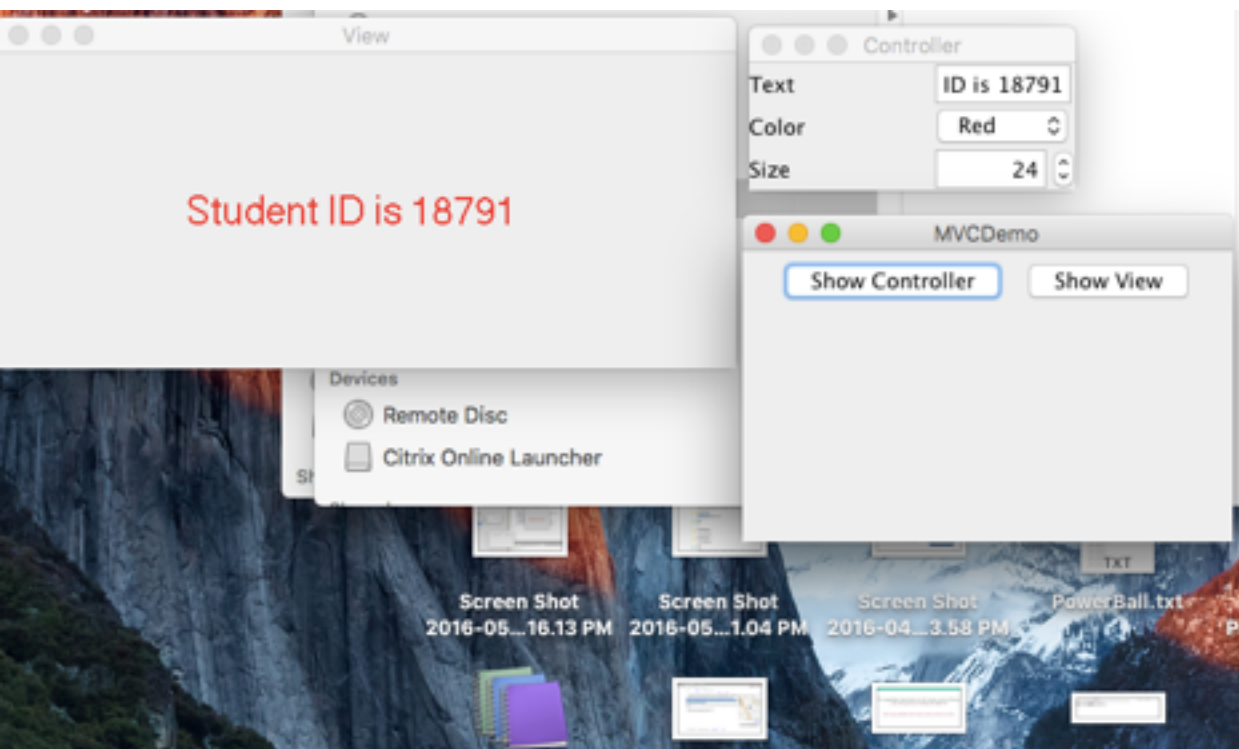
View

Student ID is 18791

Controller

Text ID is 18791

Color Red

Size 24

MVCDemo

Show Controller

Show View

Devices

Remote Disc

Citrix Online Launcher

TXT

Screen Shot 2016-05...16.13 PM

Screen Shot 2016-05...1.04 PM

Screen Shot 2016-04...3.58 PM

PowerBall.txt